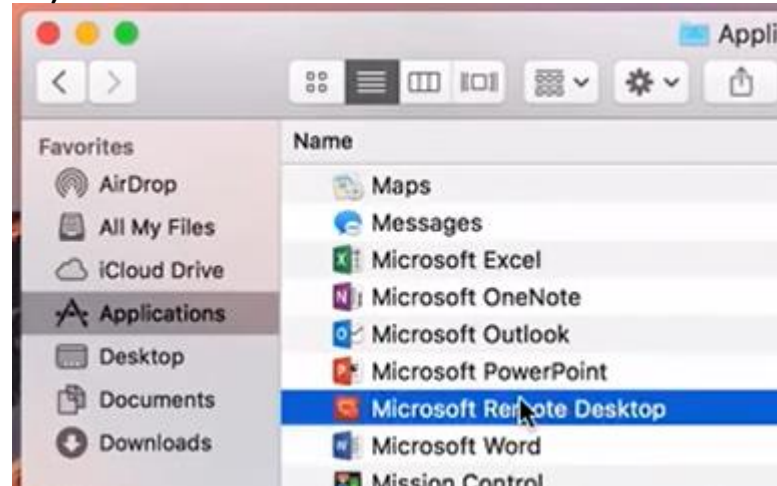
Appli

Favorites
AirDrop
All My Files
iCloud Drive
Applications
Desktop
Documents
Downloads

Name
Maps
Messages
Microsoft Excel
Microsoft OneNote
Microsoft Outlook
Microsoft PowerPoint
Microsoft Remote Desktop
Microsoft Word
Mission Control